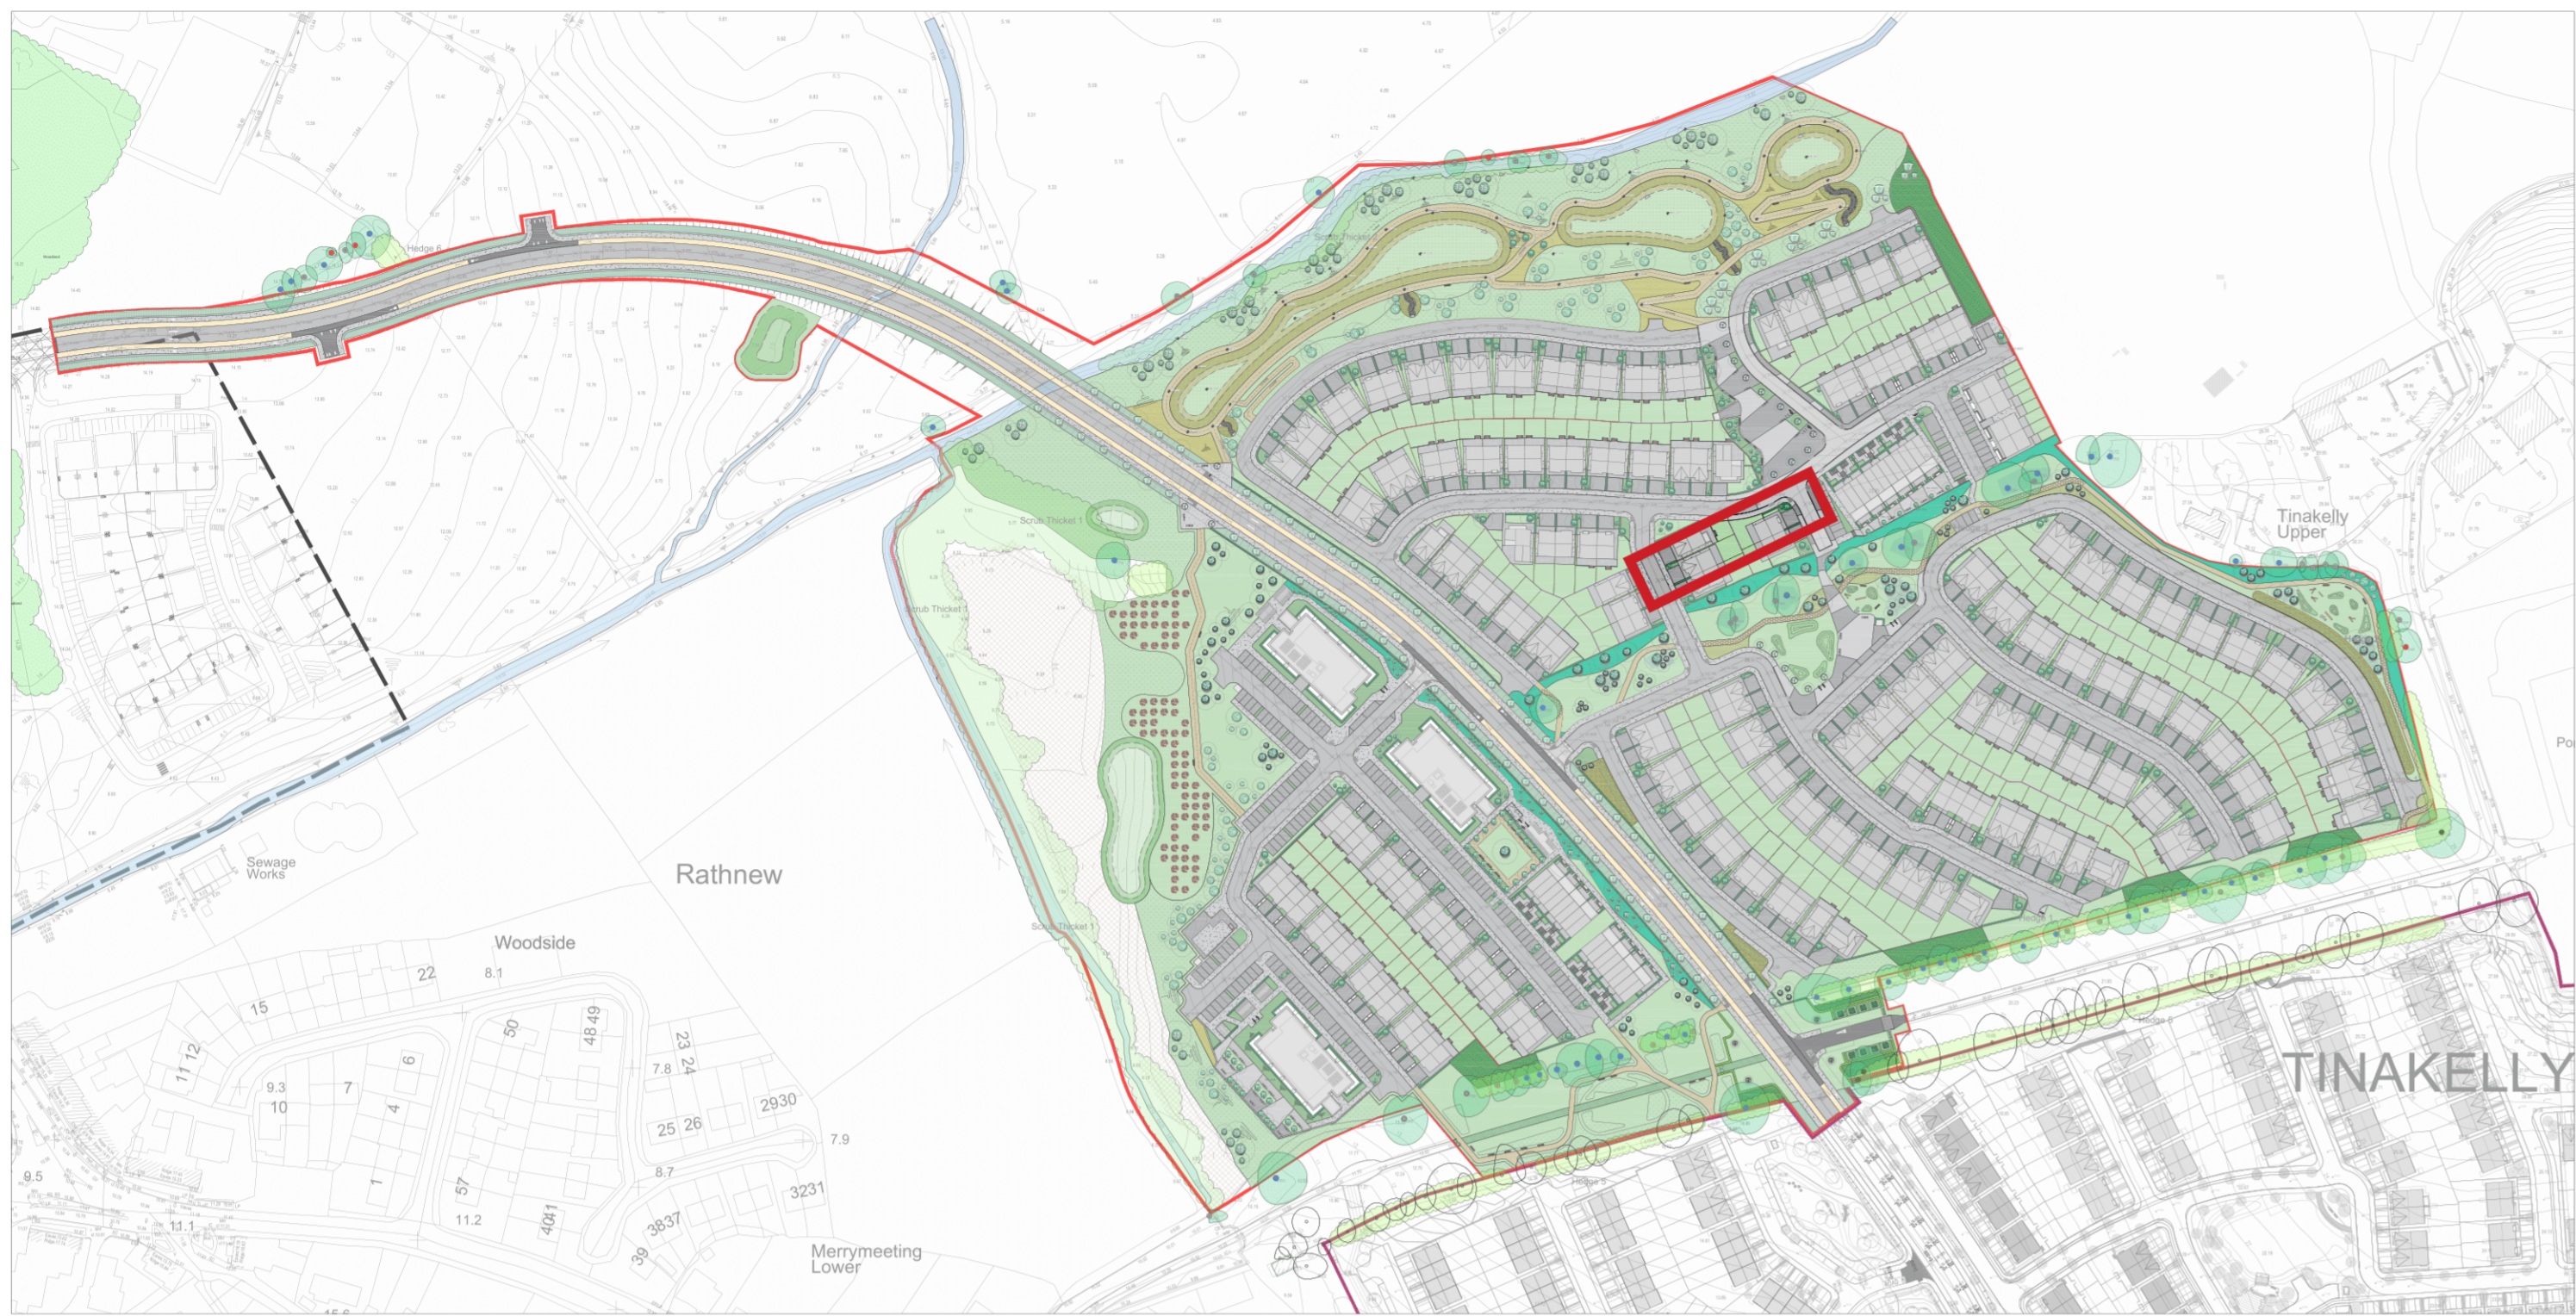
Hedge 6

Scrub Thicket 1

Scrub Thicket 1

Scrub Thicket 1

Scrub Thicket 1

Tinakelly Upper

Sewage Works

Rathnew

Woodside

8.1

22

15

50

48 49

23 24

11 12

9.3

10

7

6

4

7.8

25 26

2930

7.9

8.7

3231

9.5

11.1

1

57

11.2

4041

3837

39

Merrymeeting Lower

TINAKELLY

Po

Hedge 1